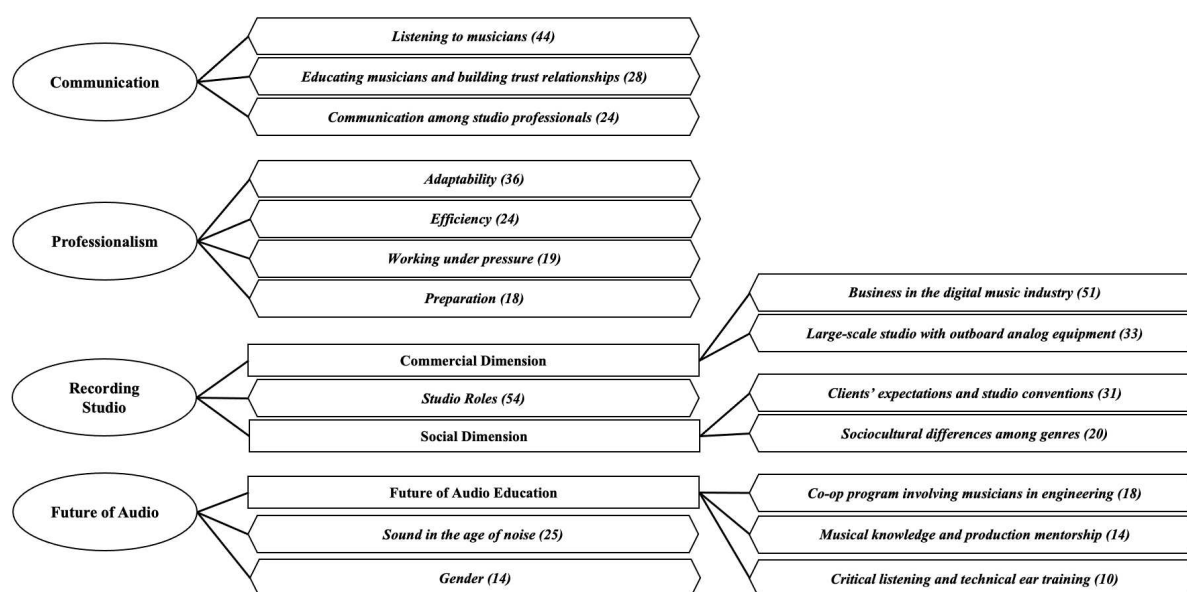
Communication

Listening to musicians (44)

Educating musicians and building trust relationships (28)

Communication among studio professionals (24)

Professionalism

Adaptability (36)

Efficiency (24)

Working under pressure (19)

Preparation (18)

Recording Studio

Commercial Dimension

Business in the digital music industry (51)

Large-scale studio with outboard analog equipment (33)

Studio Roles (54)

Social Dimension

Clients' expectations and studio conventions (31)

Sociocultural differences among genres (20)

Future of Audio

Future of Audio Education

Co-op program involving musicians in engineering (18)

Musical knowledge and production mentorship (14)

Critical listening and technical ear training (10)

Sound in the age of noise (25)

Gender (14)